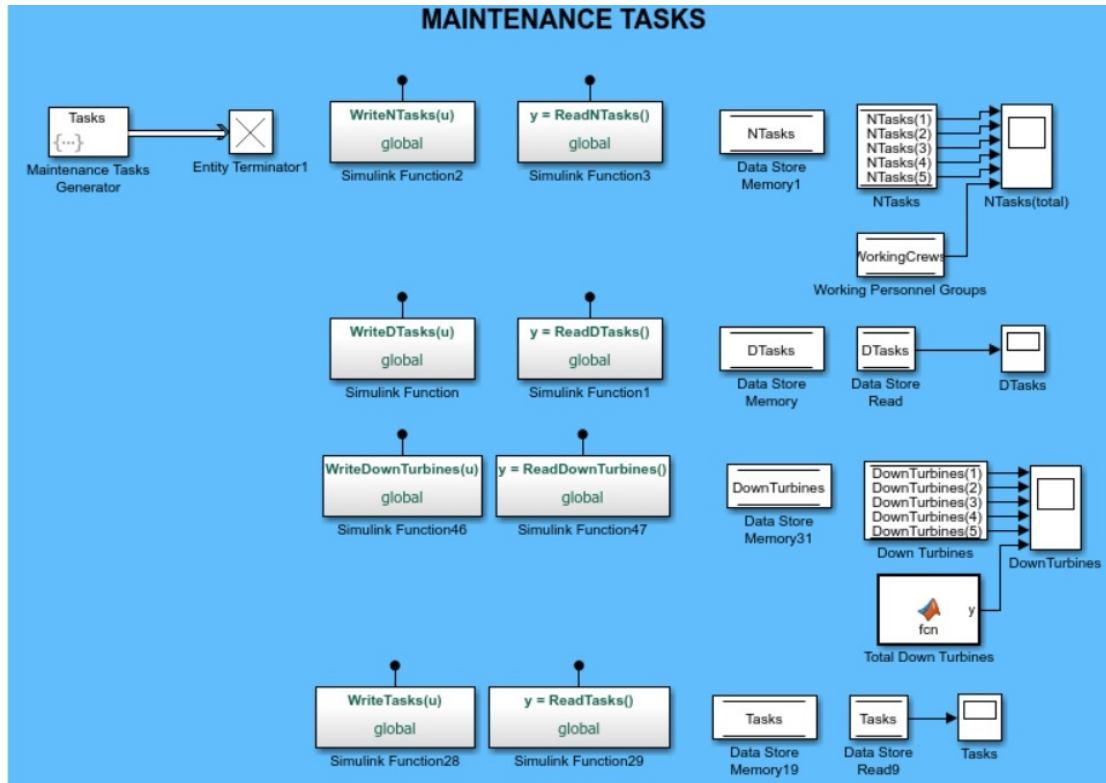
MAINTENANCE TASKS

Tasks
{...}
Maintenance Tasks Generator

Entity Terminator1

WriteNTasks(u)
global
Simulink Function2

y = ReadNTasks()
global
Simulink Function3

NTasks
Data Store Memory1

NTasks(1)
NTasks(2)
NTasks(3)
NTasks(4)
NTasks(5)
NTasks

NTasks(total)

WorkingCrews
Working Personnel Groups

WriteDTasks(u)
global
Simulink Function

y = ReadDTasks()
global
Simulink Function1

DTasks
Data Store Memory

DTasks
Data Store Read

DTasks

WriteDownTurbines(u)
global
Simulink Function46

y = ReadDownTurbines()
global
Simulink Function47

DownTurbines
Data Store Memory31

DownTurbines(1)
DownTurbines(2)
DownTurbines(3)
DownTurbines(4)
DownTurbines(5)
Down Turbines

DownTurbines

fcn
y
Total Down Turbines

WriteTasks(u)
global
Simulink Function28

y = ReadTasks()
global
Simulink Function29

Tasks
Data Store Memory19

Tasks
Data Store Read9

Tasks